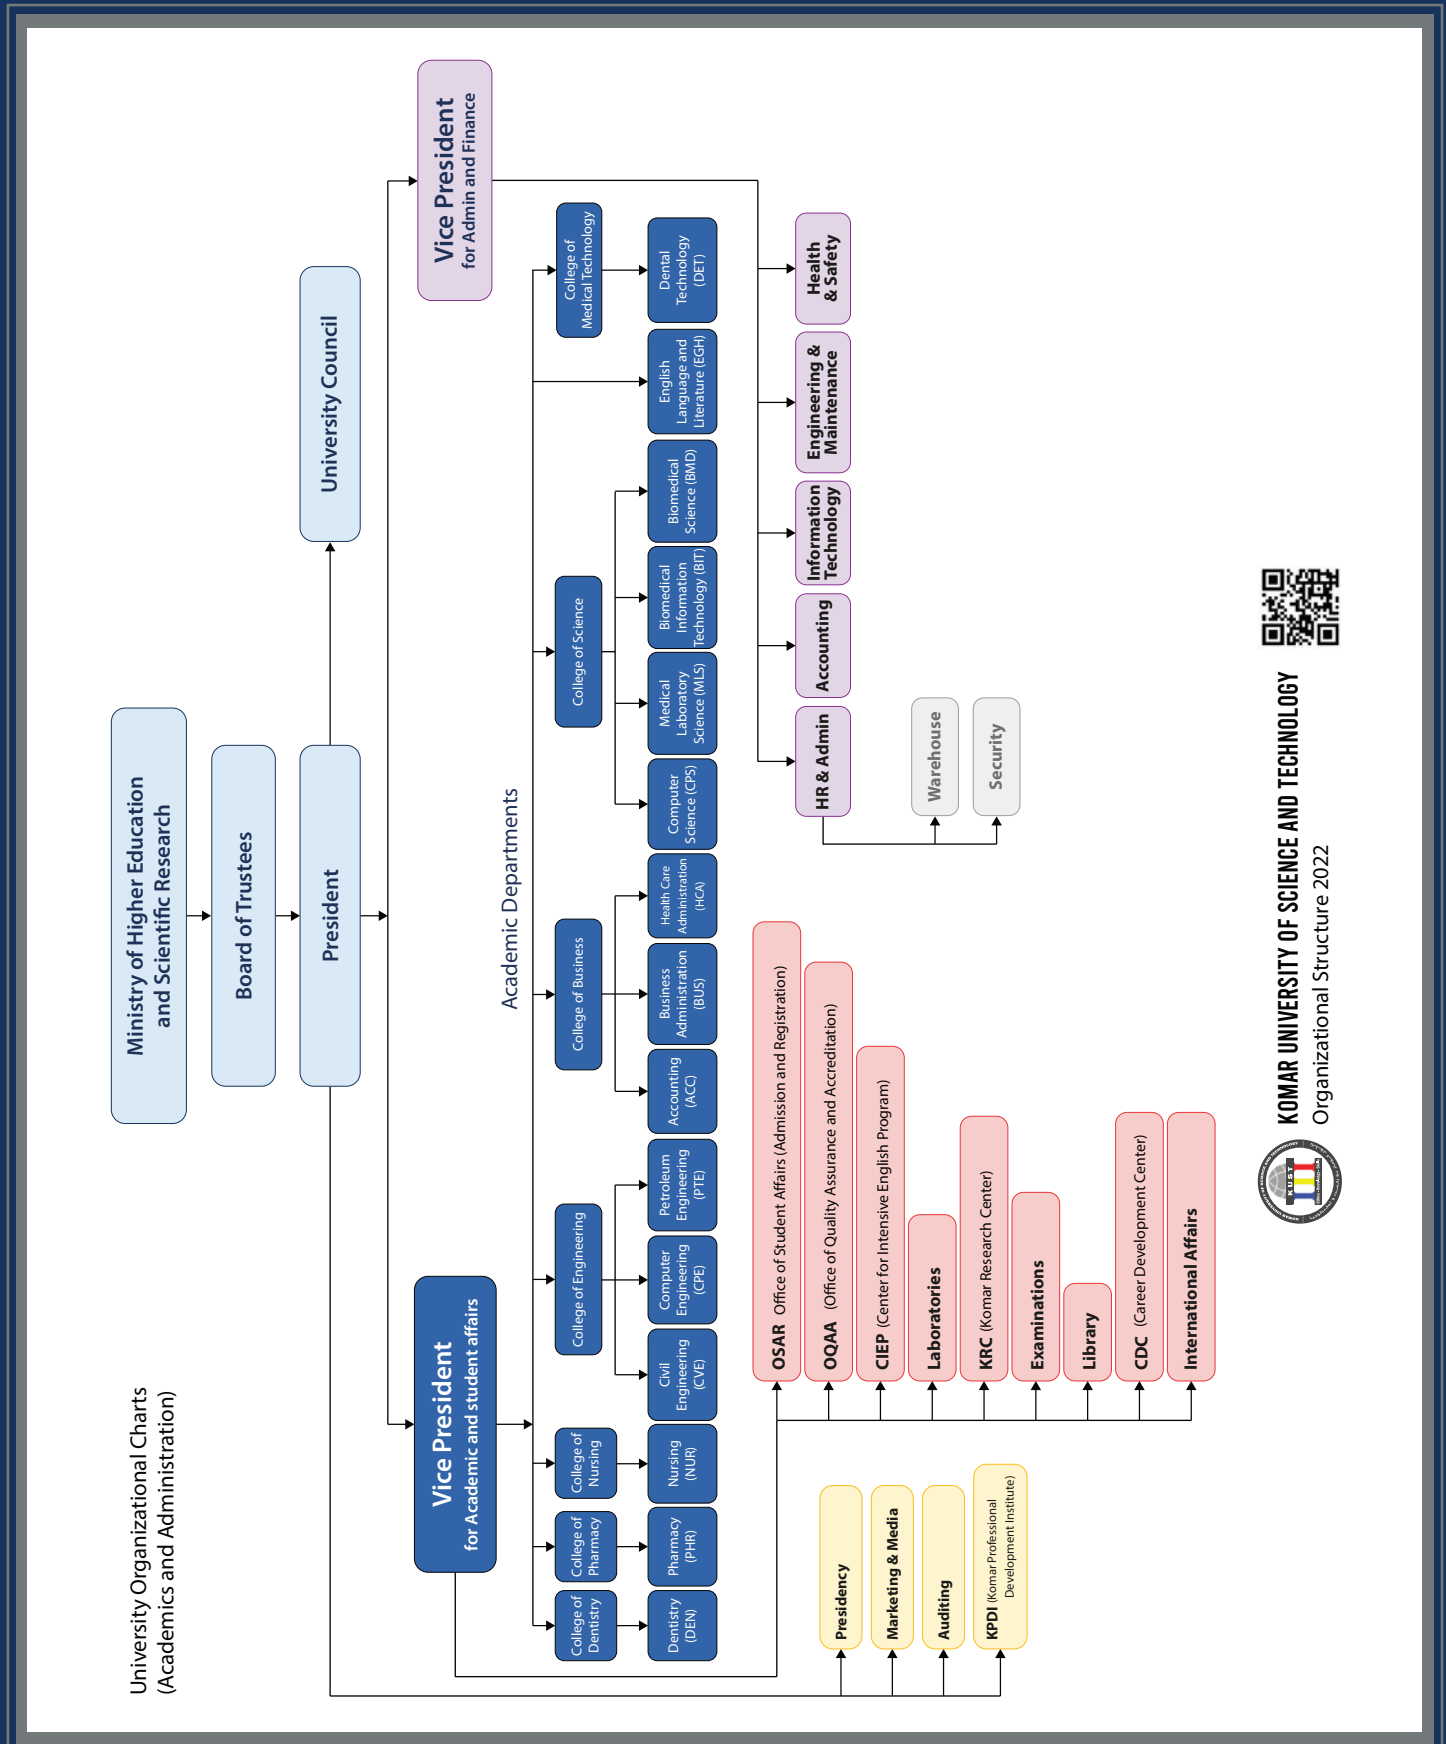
University Organizational Charts
(Academics and Administration)

Ministry of Higher Education and Scientific Research

Board of Trustees

President

University Council

Vice President for Admin and Finance

Vice President for Academic and student affairs

Academic Departments

College of Dentistry

College of Pharmacy

College of Nursing

College of Engineering

College of Business

College of Science

College of Medical Technology

Dentistry (DEN)

Pharmacy (PHR)

Nursing (NUR)

Civil Engineering (CVE)

Computer Engineering (CPE)

Petroleum Engineering (PTE)

Accounting (ACC)

Business Administration (BUS)

Health Care Administration (HCA)

Computer Science (CPS)

Medical Laboratory Science (MLS)

Biomedical Information Technology (BIT)

Biomedical Science (BMD)

English Language and Literature (EGH)

Dental Technology (DET)

HR & Admin

Accounting

Information Technology

Engineering & Maintenance

Health & Safety

Warehouse

Security

OSAR Office of Student Affairs (Admission and Registration)

OQAA (Office of Quality Assurance and Accreditation)

CIEP (Center for Intensive English Program)

Laboratories

KRC (Komar Research Center)

Examinations

Library

CDC (Career Development Center)

International Affairs

Presidency

Marketing & Media

Auditing

KPDI (Komar Professional Development Institute)

KOMAR UNIVERSITY OF SCIENCE AND TECHNOLOGY
Organizational Structure 2022